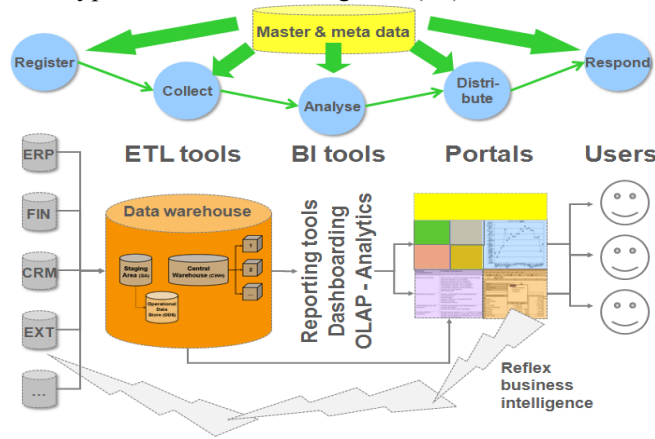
Master & meta data

Register

Collect

Analyse

Distribute

Respond

ETL tools

BI tools

Portals

Users

ERP

FIN

CRM

EXT

...

Data warehouse

Staging Area (SA)

Central Warehouse (CWH)

Operational Data Store (ODS)

1

2

...

Reporting tools

Dashboarding

OLAP - Analytics

Reflex business intelligence